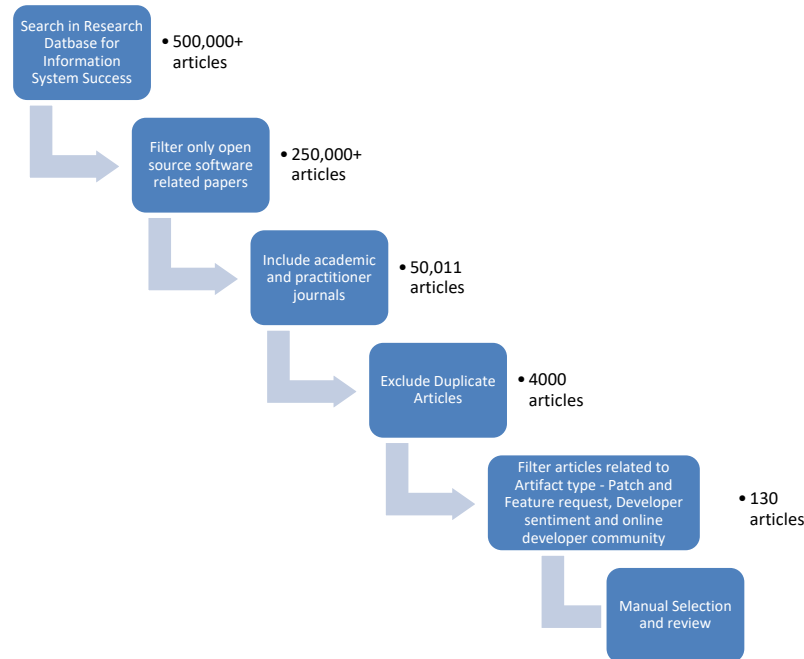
Search in Research Datbase for Information System Success

• 500,000+ articles

Filter only open source software related papers

• 250,000+ articles

Include academic and practitioner journals

• 50,011 articles

Exclude Duplicate Articles

• 4000 articles

Filter articles related to Artifact type - Patch and Feature request, Developer sentiment and online developer community

• 130 articles

Manual Selection and review